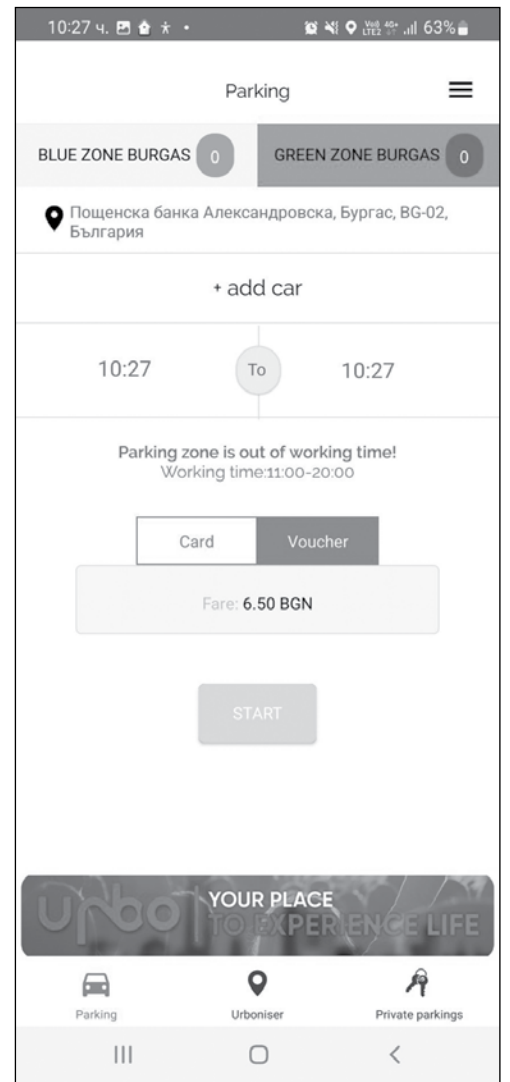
10:27 ч. 63%

Parking

BLUE ZONE BURGAS 0
GREEN ZONE BURGAS 0

Пощенска банка Александровска, Бургас, BG-02, България

+ add car

10:27 To 10:27

Parking zone is out of working time!
Working time:11:00-20:00

Card Voucher

Fare: 6.50 BGN

START

urbo YOUR PLACE TO EXPERIENCE LIFE

Parking Urboniser Private parkings